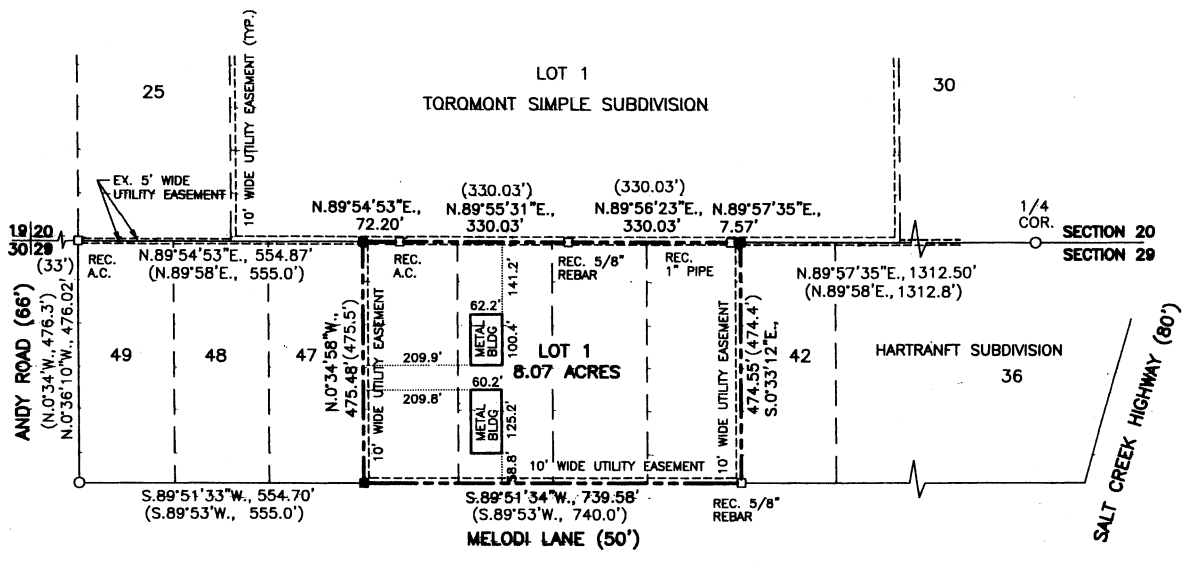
LOT 1
TOROMONT SIMPLE SUBDIVISION

25

30

10' WIDE UTILITY EASEMENT (TYP.)

EX. 5' WIDE UTILITY EASEMENT

N.89°54'53"E., 72.20'

(330.03')
N.89°55'31"E., 330.03'

(330.03')
N.89°56'23"E., 330.03'

N.89°57'35"E., 7.57'

1/4 COR.

SECTION 20
SECTION 29

19|20
30|29

(33')

REC. A.C.

N.89°54'53"E., 554.87'
(N.89°58'E., 555.0')

REC. A.C.

141.2'

REC. 5/8" REBAR

REC. 1" PIPE

N.89°57'35"E., 1312.50'
(N.89°58'E., 1312.8')

ANDY ROAD (66')

(N.0°34'W., 476.3')
N.0°36'10"W., 476.02'

49

48

47

N.0°34'58"W., 475.48' (475.5')

10' WIDE UTILITY EASEMENT

62.2'

METAL BLDG

100.4'

209.9'

LOT 1
8.07 ACRES

60.2'

209.8'

METAL BLDG

125.2'

58.8'

10' WIDE UTILITY EASEMENT

10' WIDE UTILITY EASEMENT

474.55' (474.4')
S.0°33'12"E.,

42

HARTRANFT SUBDIVISION

36

SALT CREEK HIGHWAY (80')

S.89°51'33"W., 554.70'
(S.89°53'W., 555.0')

S.89°51'34"W., 739.58'
(S.89°53'W., 740.0')

REC. 5/8" REBAR

MELODI LANE (50')